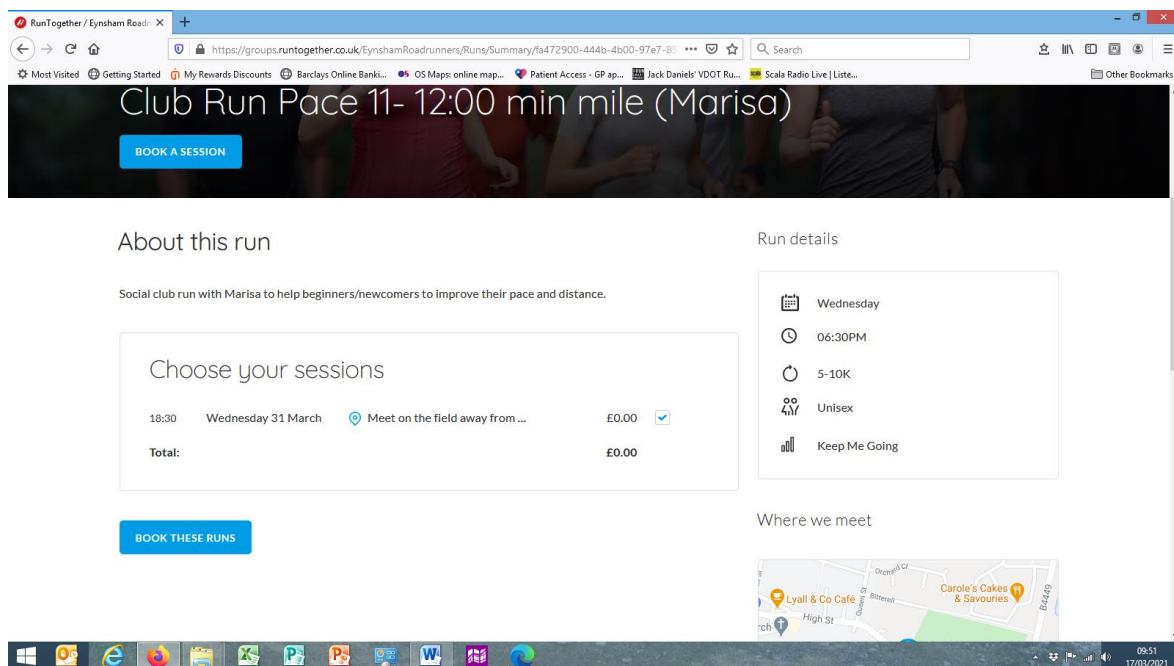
RunTogether / Eynsham Roadr ×
+

https://groups.runtogether.co.uk/EynshamRoadrunners/Runs/Summary/fa472900-444b-4b00-97e7-8 ••• 
Search

Most Visited Getting Started My Rewards Discounts Barclays Online Banki... OS Maps: online map... Patient Access - GP ap... Jack Daniels' VDOT Ru... Scala Radio Live | Liste... Other Bookmarks

Club Run Pace 11- 12:00 min mile (Marisa)

BOOK A SESSION

About this run

Social club run with Marisa to help beginners/newcomers to improve their pace and distance.

Choose your sessions

| 18:30 | Wednesday 31 March | Meet on the field away from ... | £0.00 |
|---|---|---|---|
| Total: | | | £0.00 |

BOOK THESE RUNS

Run details

Wednesday

06:30PM

5-10K

Unisex

Keep Me Going

Where we meet

Orchard Cl
Lyall & Co Café
Bitterell
Queen St
High St
Carole's Cakes & Savouries
B4449
rch

09:51
17/03/2021